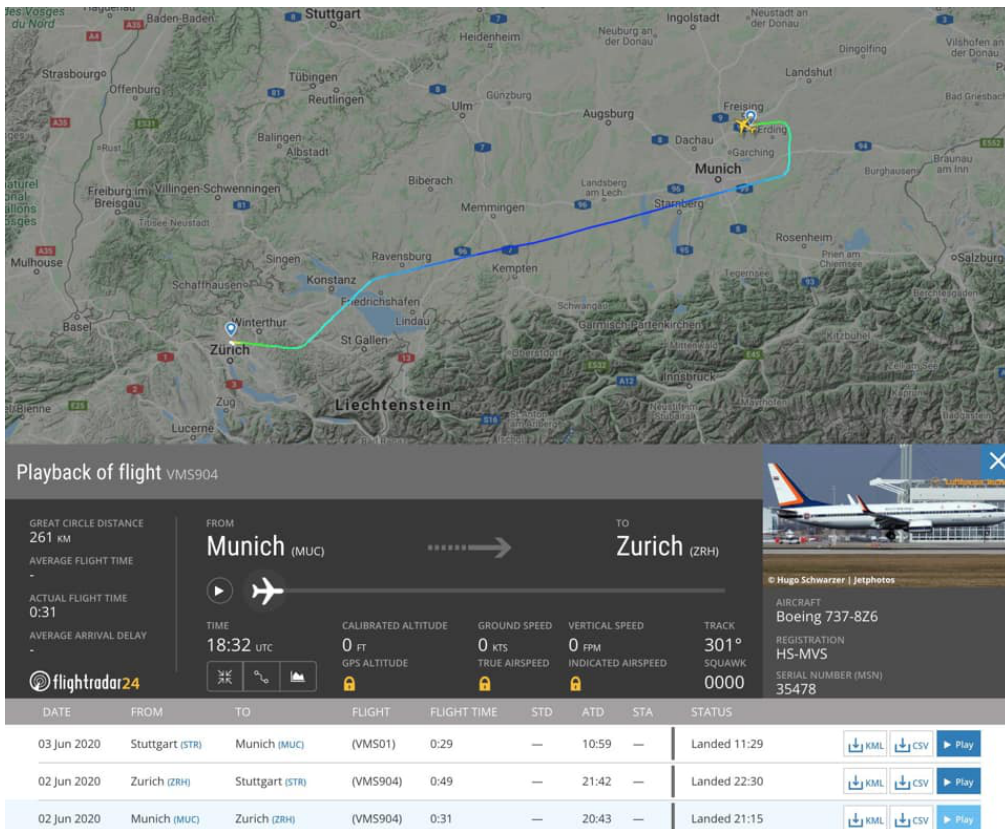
Playback of flight VMS904

GREAT CIRCLE DISTANCE
261 KM
AVERAGE FLIGHT TIME
-
ACTUAL FLIGHT TIME
0:31
AVERAGE ARRIVAL DELAY
-

FROM
Munich (MUC)
TO
Zurich (ZRH)

TIME
18:32 UTC
CALIBRATED ALTITUDE
0 FT
GPS ALTITUDE
GROUND SPEED
0 KTS
TRUE AIRSPEED
VERTICAL SPEED
0 FPM
INDICATED AIRSPEED
TRACK
301°
SQUAWK
0000

flightradar24

© Hugo Schwarzer | Jetphotos
AIRCRAFT
Boeing 737-8Z6
REGISTRATION
HS-MVS
SERIAL NUMBER (MSN)
35478

| DATE | FROM | TO | FLIGHT | FLIGHT TIME | STD | ATD | STA | STATUS | |
|---|---|---|---|---|---|---|---|---|---|
| 03 Jun 2020 | Stuttgart (STR) | Munich (MUC) | (VMS01) | 0:29 | — | 10:59 | — | Landed 11:29 | KML CSV ▶ Play |
| 02 Jun 2020 | Zurich (ZRH) | Stuttgart (STR) | (VMS904) | 0:49 | — | 21:42 | — | Landed 22:30 | KML CSV ▶ Play |
| 02 Jun 2020 | Munich (MUC) | Zurich (ZRH) | (VMS904) | 0:31 | — | 20:43 | — | Landed 21:15 | KML CSV ▶ Play |

Stuttgart, Baden-Baden, Strasbourg, Offenburg, Tübingen, Reutlingen, Heidenheim, Ingolstadt, Neuburg an der Donau, Neustadt an der Donau, Dingolfing, Vilshofen an der Donau, Landshut, Bad Griesbach, Ulm, Günzburg, Augsburg, Freising, Erding, Dachau, Garching, Munich, Braunau am Inn, Burghausen, Balingen, Albstadt, Biberach, Landsberg am Lech, Freiburg im Breisgau, Villingen-Schwenningen, Titisee-Neustadt, Memmingen, Starnberg, Rosenheim, Prien am Chiemsee, Salzburg, Mulhouse, Singen, Ravensburg, Kempten, Tegernsee, Schaffhausen, Konstanz, Friedrichshafen, Schwangau, Garmisch-Partenkirchen, Basel, Winterthur, Lindau, Zürich, St Gallen, Innsbruck, Kitzbühel, Liechtenstein, Zug, Biel/Bienne, Lucerne, du Nord